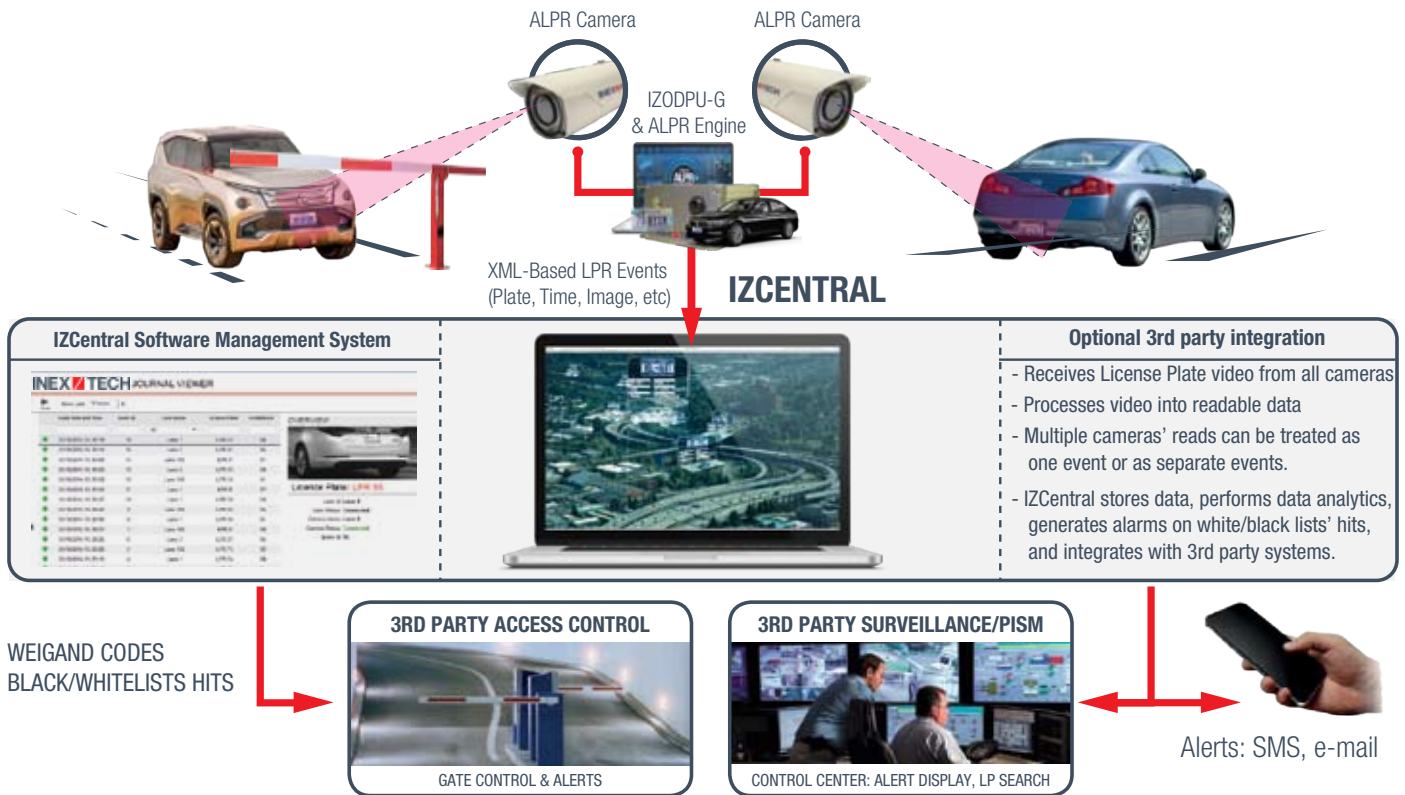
ALPR Camera

ALPR Camera

IZODPU-G
& ALPR Engine

XML-Based LPR Events
(Plate, Time, Image, etc)

IZCENTRAL

IZCentral Software Management System

INEX TECH JOURNAL VIEWER

Licence Plate: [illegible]

Optional 3rd party integration

- Receives License Plate video from all cameras
- Processes video into readable data
- Multiple cameras' reads can be treated as one event or as separate events.
- IZCentral stores data, performs data analytics, generates alarms on white/black lists' hits, and integrates with 3rd party systems.

WEIGAND CODES
BLACK/WHITELISTS HITS

3RD PARTY ACCESS CONTROL

GATE CONTROL & ALERTS

3RD PARTY SURVEILLANCE/PISM

CONTROL CENTER: ALERT DISPLAY, LP SEARCH

Alerts: SMS, e-mail